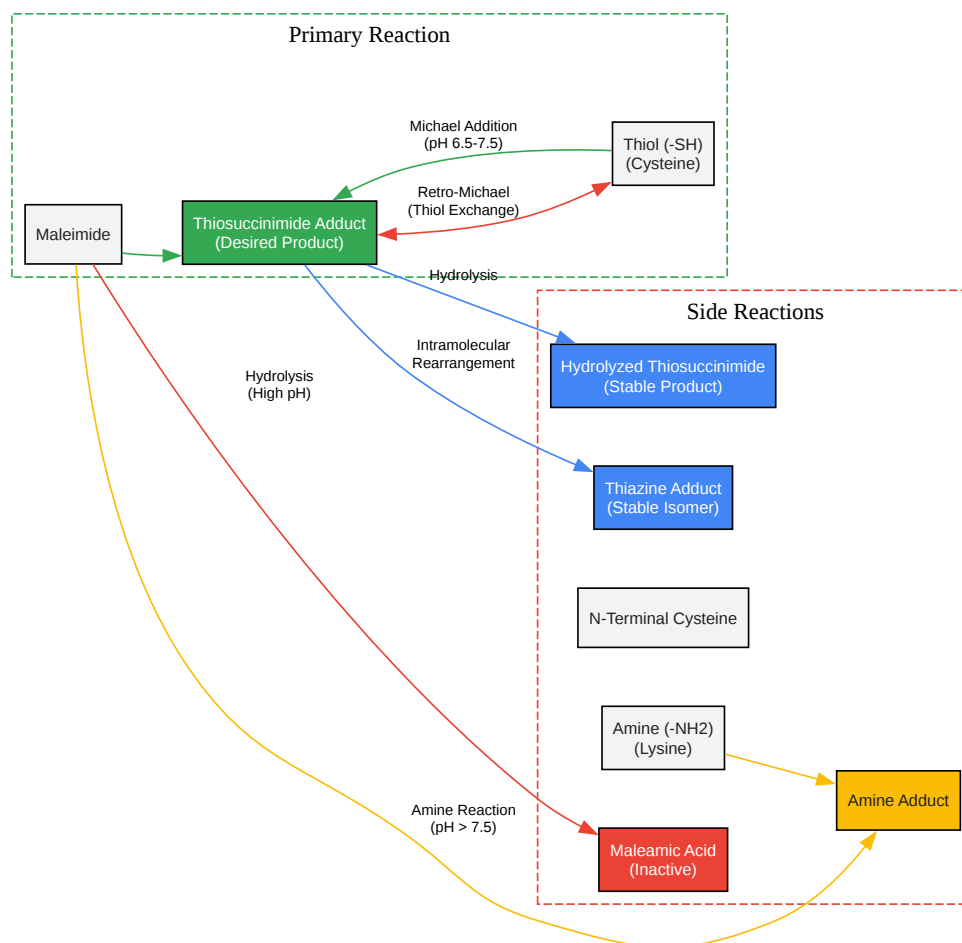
Primary Reaction

Michael Addition
(pH 6.5-7.5)

Thiol (-SH)
(Cysteine)

Retro-Michael
(Thiol Exchange)

Maleimide

Thiosuccinimide Adduct
(Desired Product)

Hydrolysis

Side Reactions

Intramolecular
Rearrangement

Hydrolyzed Thiosuccinimide
(Stable Product)

Hydrolysis
(High pH)

Thiazine Adduct
(Stable Isomer)

N-Terminal Cysteine

Amine (-NH2)
(Lysine)

Amine Adduct

Amine Reaction
(pH > 7.5)

Maleamic Acid
(Inactive)